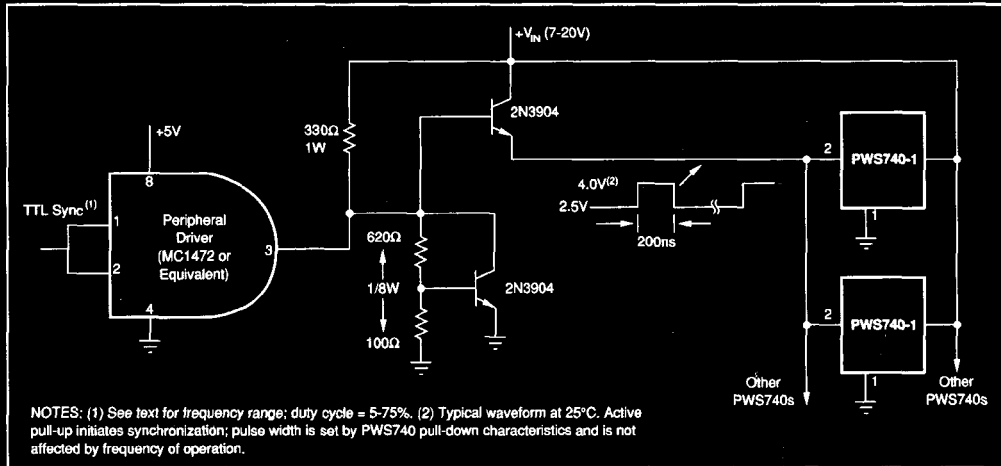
$+V_{IN}$ (7-20V)

+5V

8

TTL Sync$^{(1)}$

1

2

4

Peripheral Driver (MC1472 or Equivalent)

3

330Ω 1W

2N3904

620Ω

1/8W

100Ω

2N3904

4.0V$^{(2)}$

2.5V

200ns

2

PWS740-1

1

2

PWS740-1

1

Other PWS740s

Other PWS740s

NOTES: (1) See text for frequency range; duty cycle = 5-75%. (2) Typical waveform at 25°C. Active pull-up initiates synchronization; pulse width is set by PWS740 pull-down characteristics and is not affected by frequency of operation.